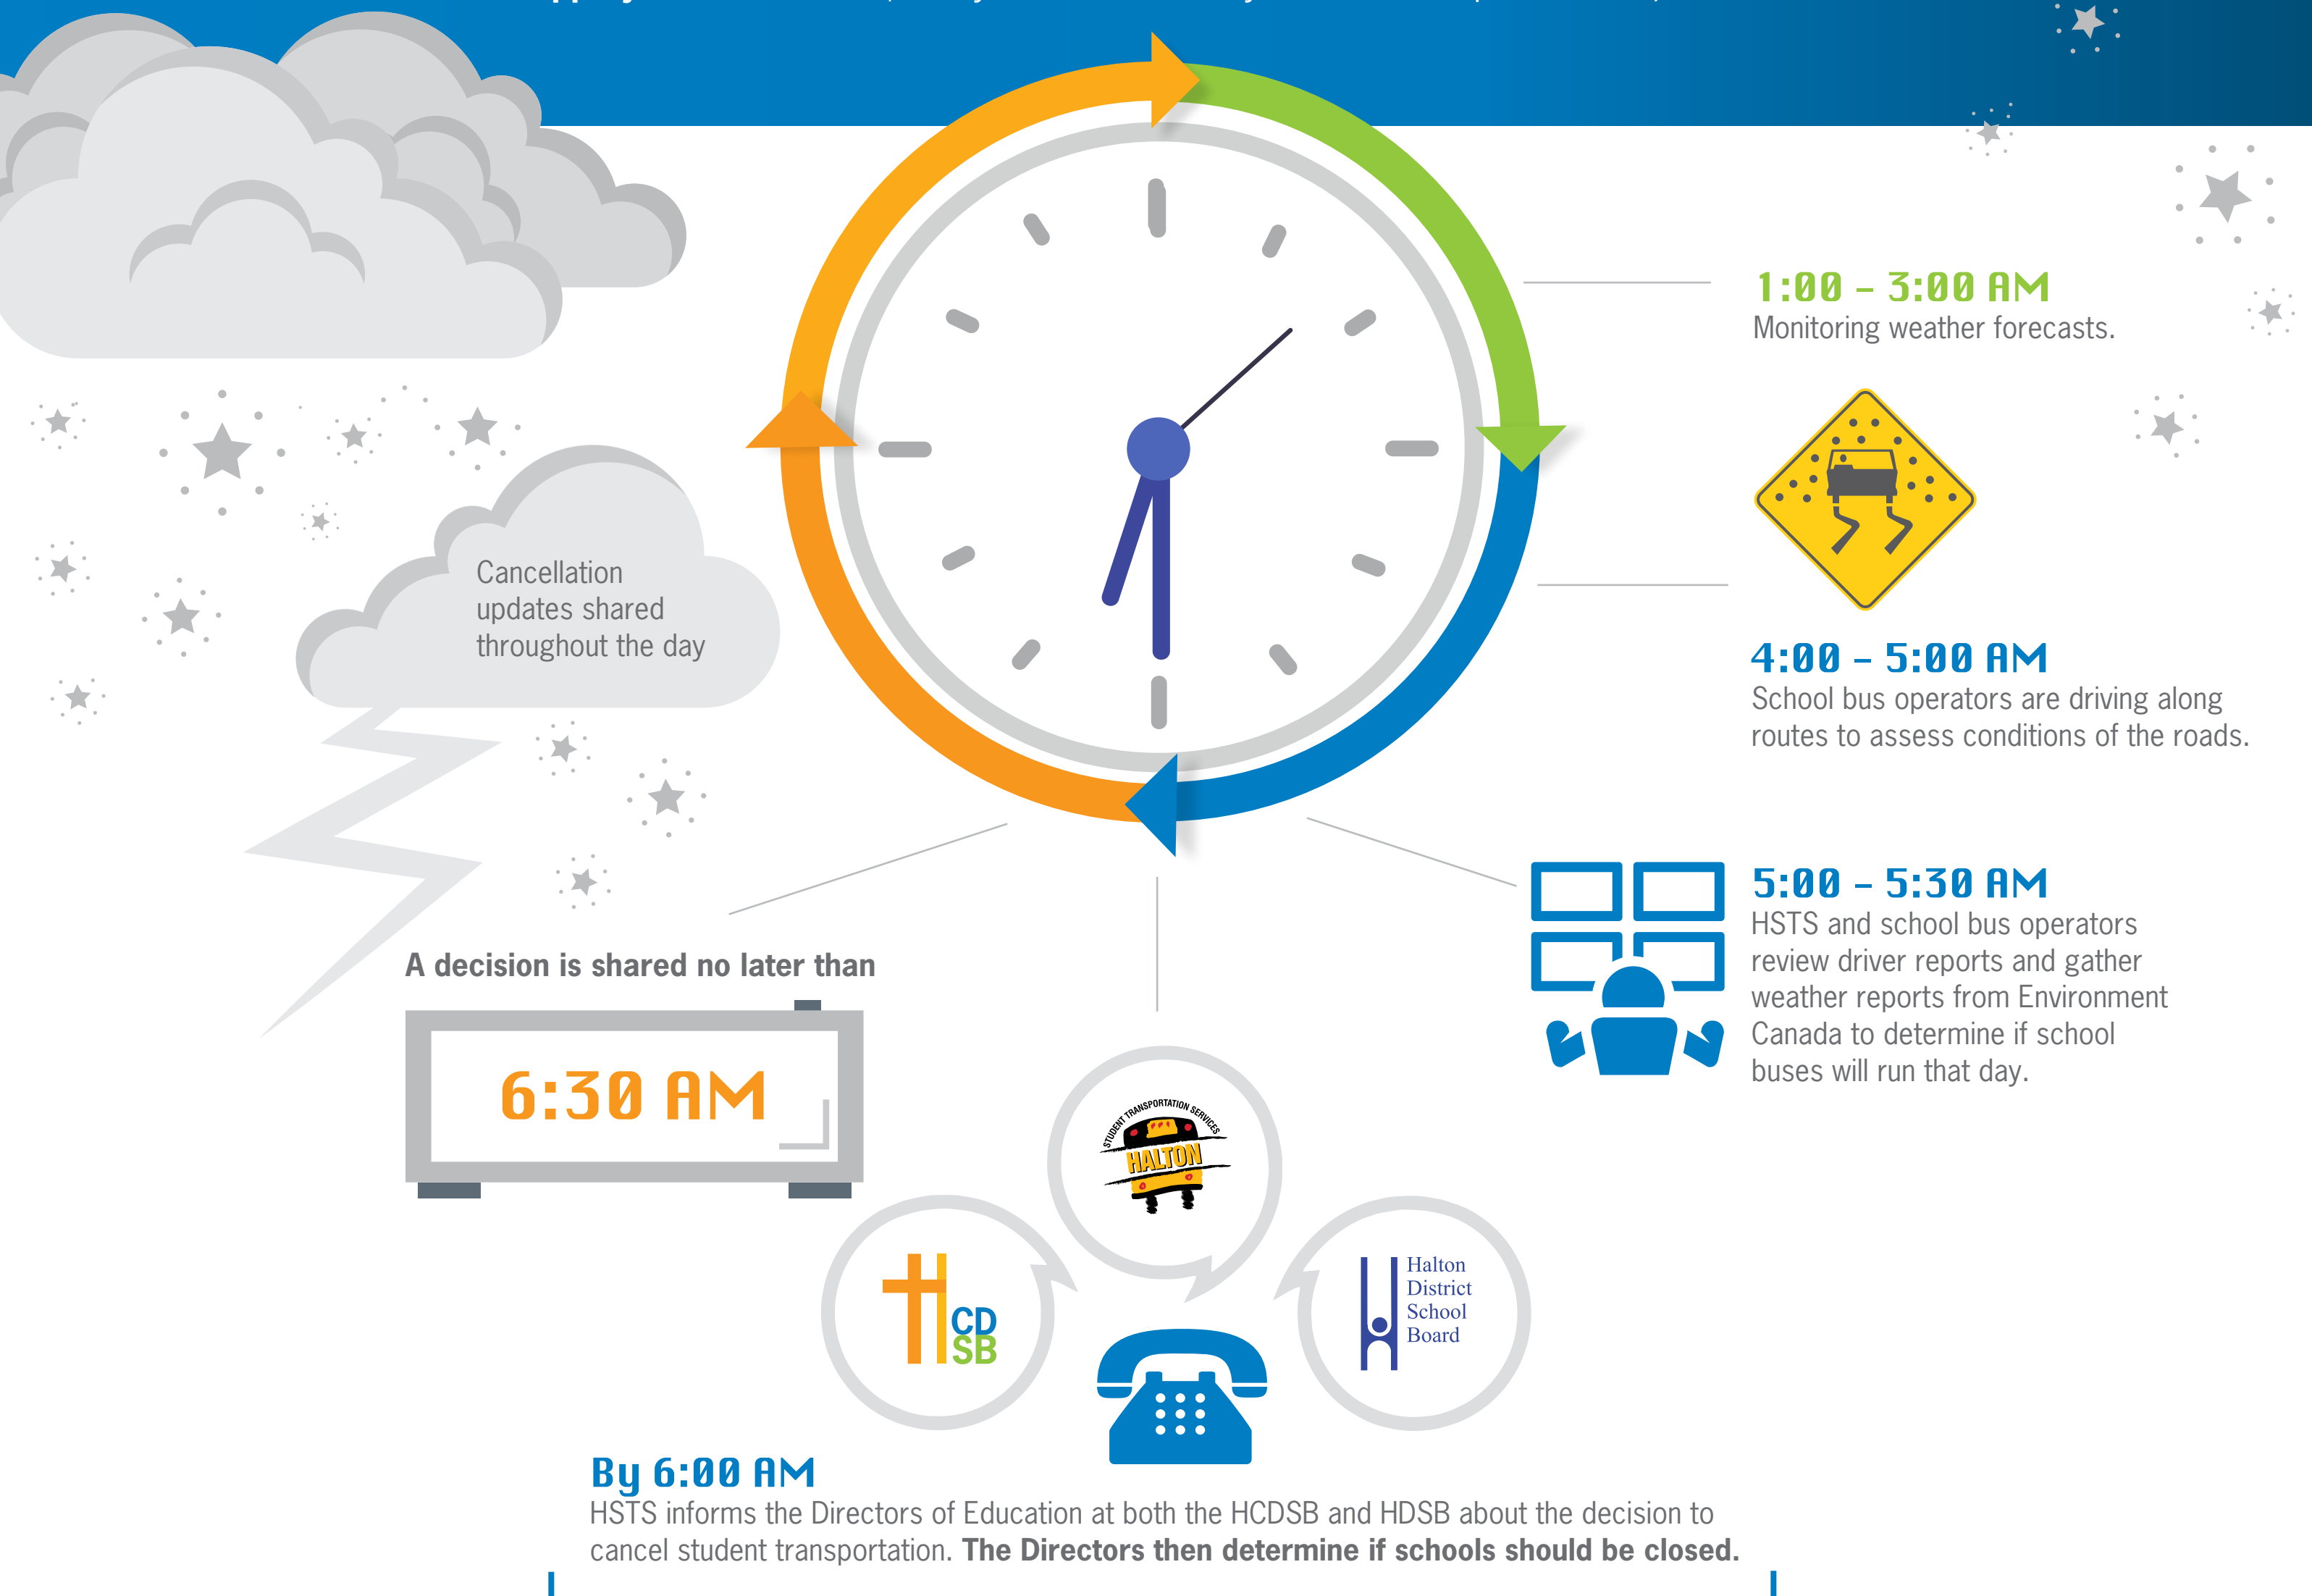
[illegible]

1:00 – 3:00 AM
Monitoring weather forecasts.

4:00 – 5:00 AM
School bus operators are driving along routes to assess conditions of the roads.

5:00 – 5:30 AM
HSTS and school bus operators review driver reports and gather weather reports from Environment Canada to determine if school buses will run that day.

Cancellation updates shared throughout the day

A decision is shared no later than

6:30 AM

STUDENT TRANSPORTATION SERVICES
HALTON

HCDSB

Halton District School Board

By 6:00 AM
HSTS informs the Directors of Education at both the HCDSB and HDSB about the decision to cancel student transportation. **The Directors then determine if schools should be closed.**